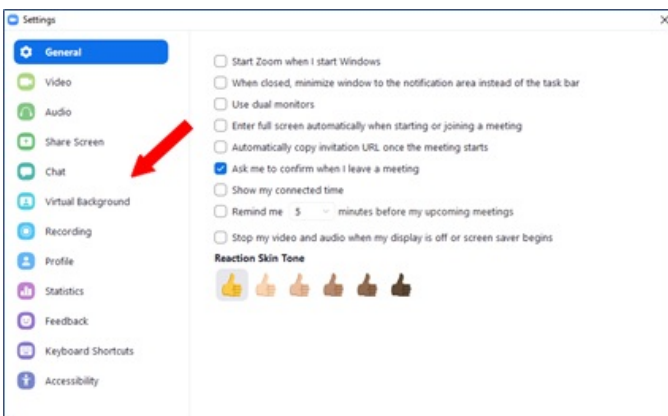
Settings

General
Video
Audio
Share Screen
Chat
Virtual Background
Recording
Profile
Statistics
Feedback
Keyboard Shortcuts
Accessibility

Start Zoom when I start Windows
When closed, minimize window to the notification area instead of the task bar
Use dual monitors
Enter full screen automatically when starting or joining a meeting
Automatically copy invitation URL once the meeting starts
Ask me to confirm when I leave a meeting
Show my connected time
Remind me 5 minutes before my upcoming meetings
Stop my video and audio when my display is off or screen saver begins

Reaction Skin Tone